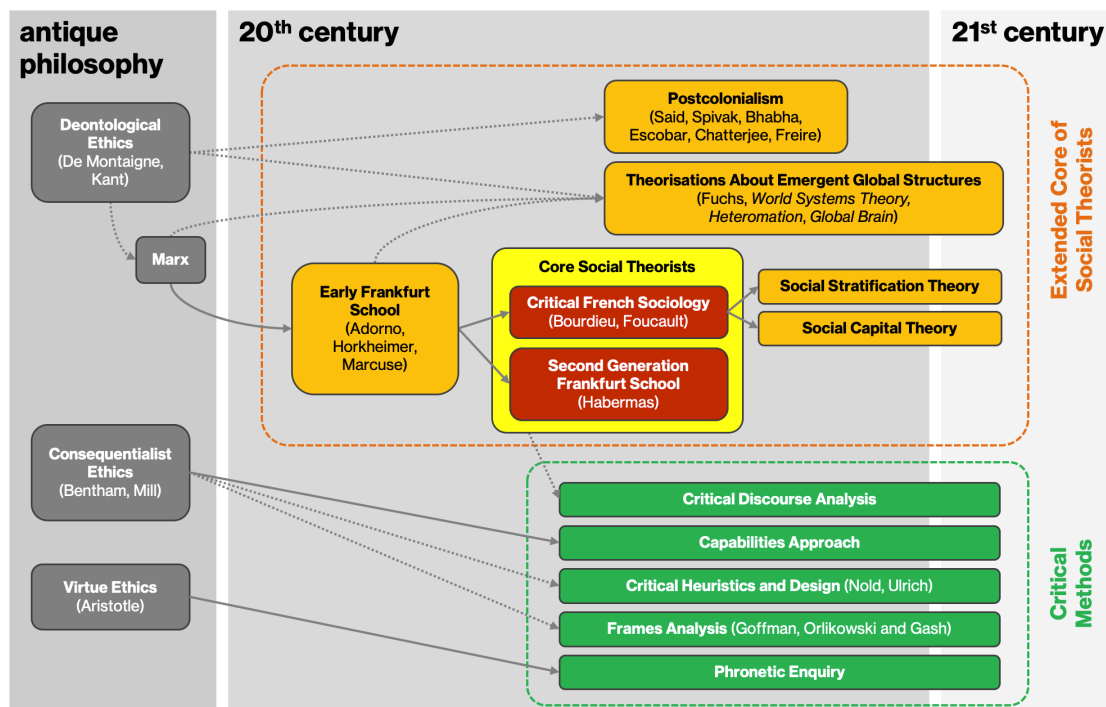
antique philosophy

20$^{th}$ century

21$^{st}$ century

Deontological Ethics (De Montaigne, Kant)

Marx

Consequentialist Ethics (Bentham, Mill)

Virtue Ethics (Aristotle)

Postcolonialism (Said, Spivak, Bhabha, Escobar, Chatterjee, Freire)

Theorisations About Emergent Global Structures (Fuchs, World Systems Theory, Heteromation, Global Brain)

Early Frankfurt School (Adorno, Horkheimer, Marcuse)

Core Social Theorists

Critical French Sociology (Bourdieu, Foucault)

Second Generation Frankfurt School (Habermas)

Social Stratification Theory

Social Capital Theory

Extended Core of Social Theorists

Critical Discourse Analysis

Capabilities Approach

Critical Heuristics and Design (Nold, Ulrich)

Frames Analysis (Goffman, Orlikowski and Gash)

Phronetic Enquiry

Critical Methods